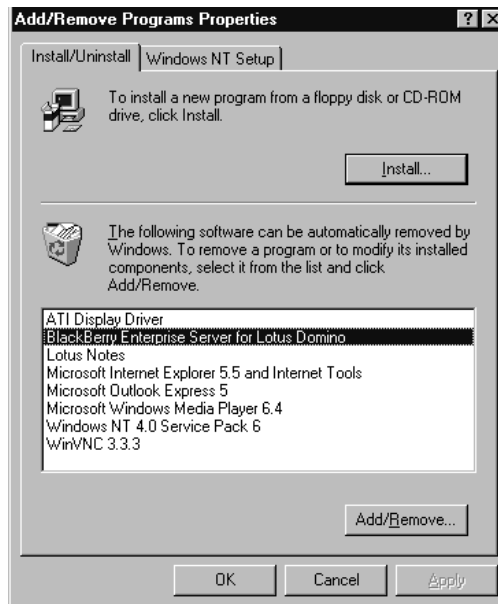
Add/Remove Programs Properties
? ×

Install/Uninstall | Windows NT Setup

To install a new program from a floppy disk or CD-ROM drive, click Install.

Install...

The following software can be automatically removed by Windows. To remove a program or to modify its installed components, select it from the list and click Add/Remove.

ATI Display Driver
BlackBerry Enterprise Server for Lotus Domino
Lotus Notes
Microsoft Internet Explorer 5.5 and Internet Tools
Microsoft Outlook Express 5
Microsoft Windows Media Player 6.4
Windows NT 4.0 Service Pack 6
WinVNC 3.3.3

Add/Remove...

OK
Cancel
Apply